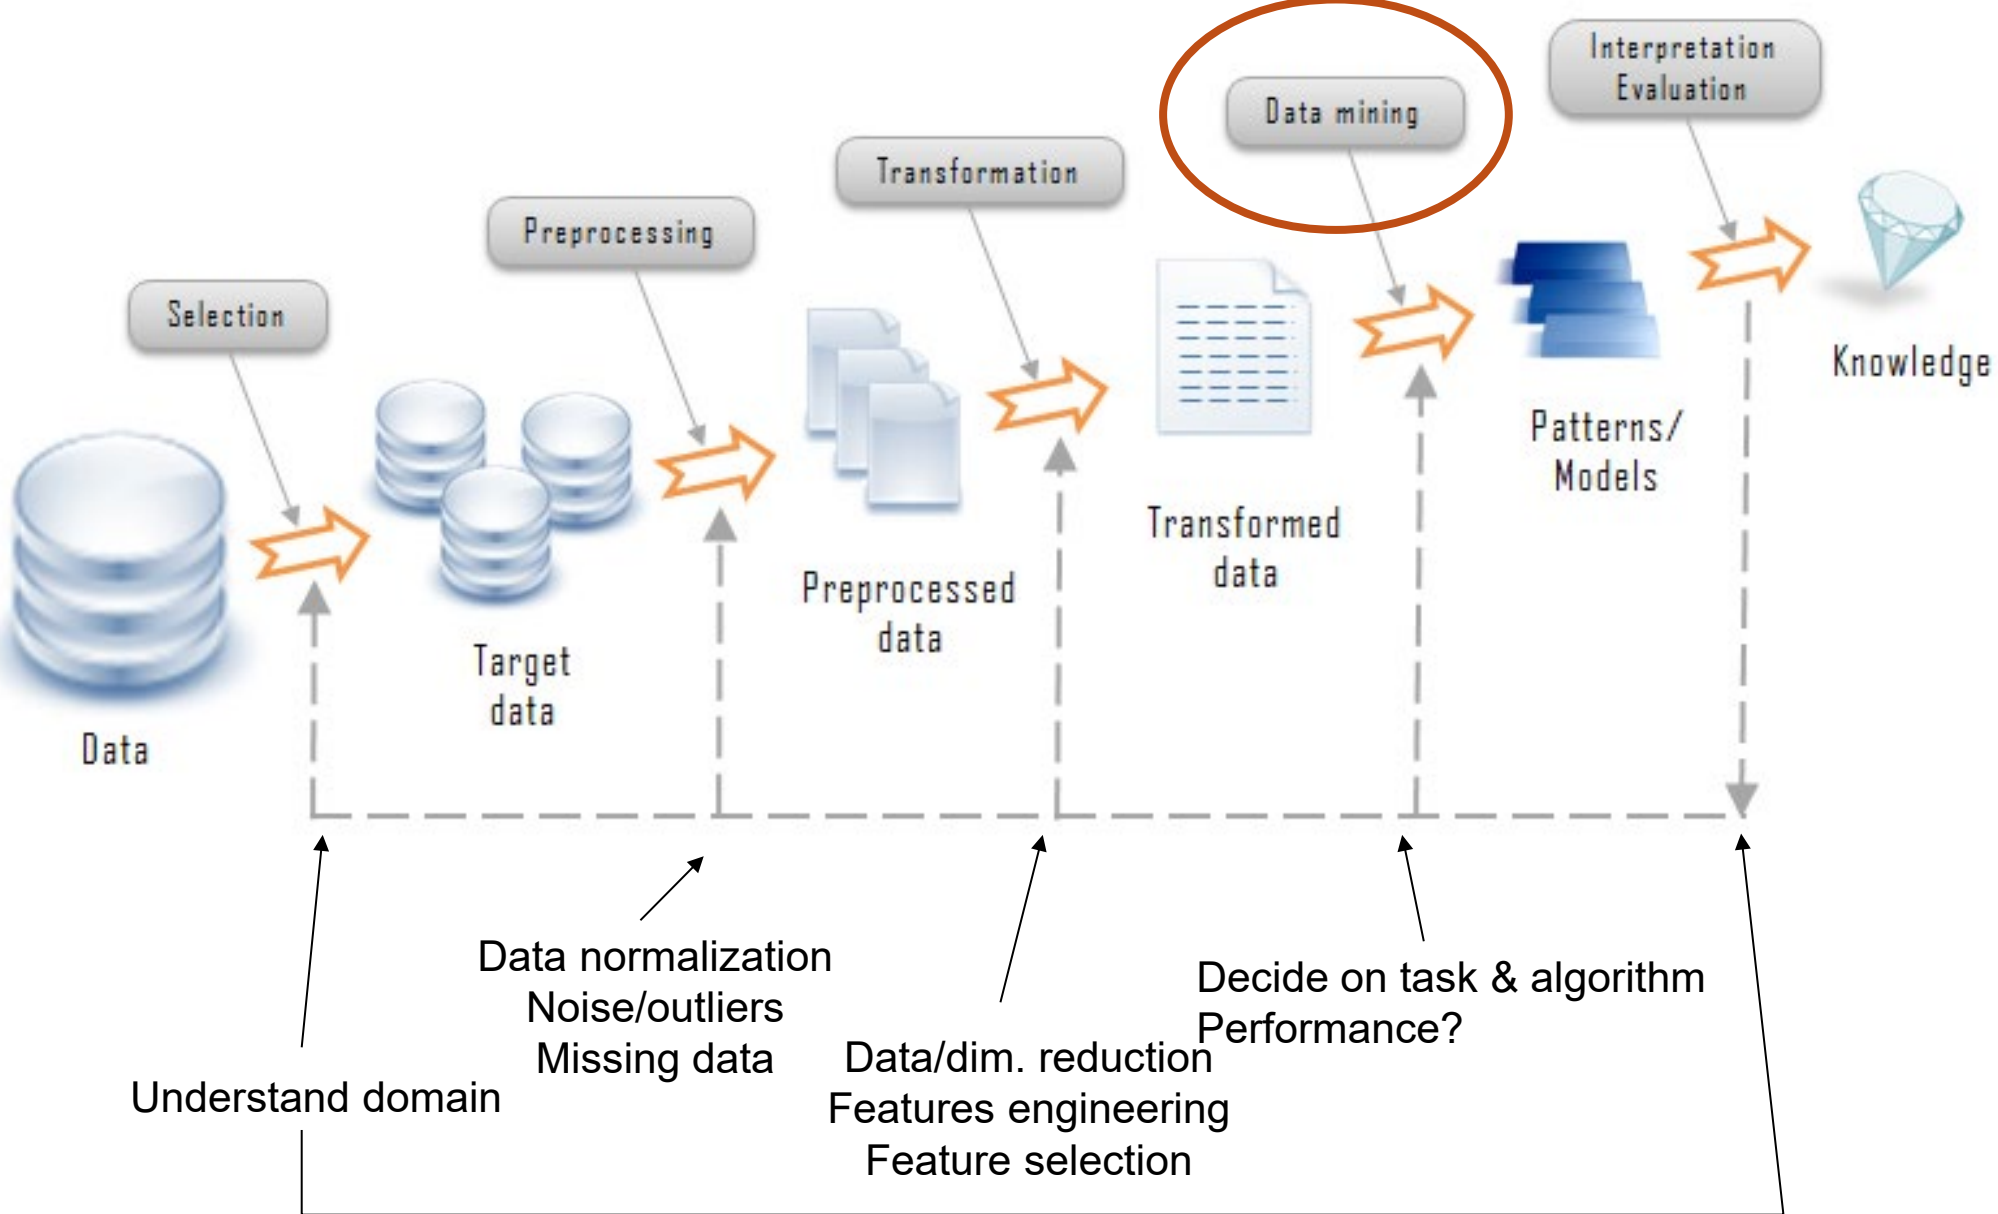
Interpretation
Evaluation

Data mining

Transformation

Preprocessing

Selection

Knowledge

Patterns/
Models

Transformed
data

Preprocessed
data

Target
data

Data

Data normalization
Noise/outliers
Missing data

Decide on task & algorithm
Performance?

Data/dim. reduction
Features engineering
Feature selection

Understand domain